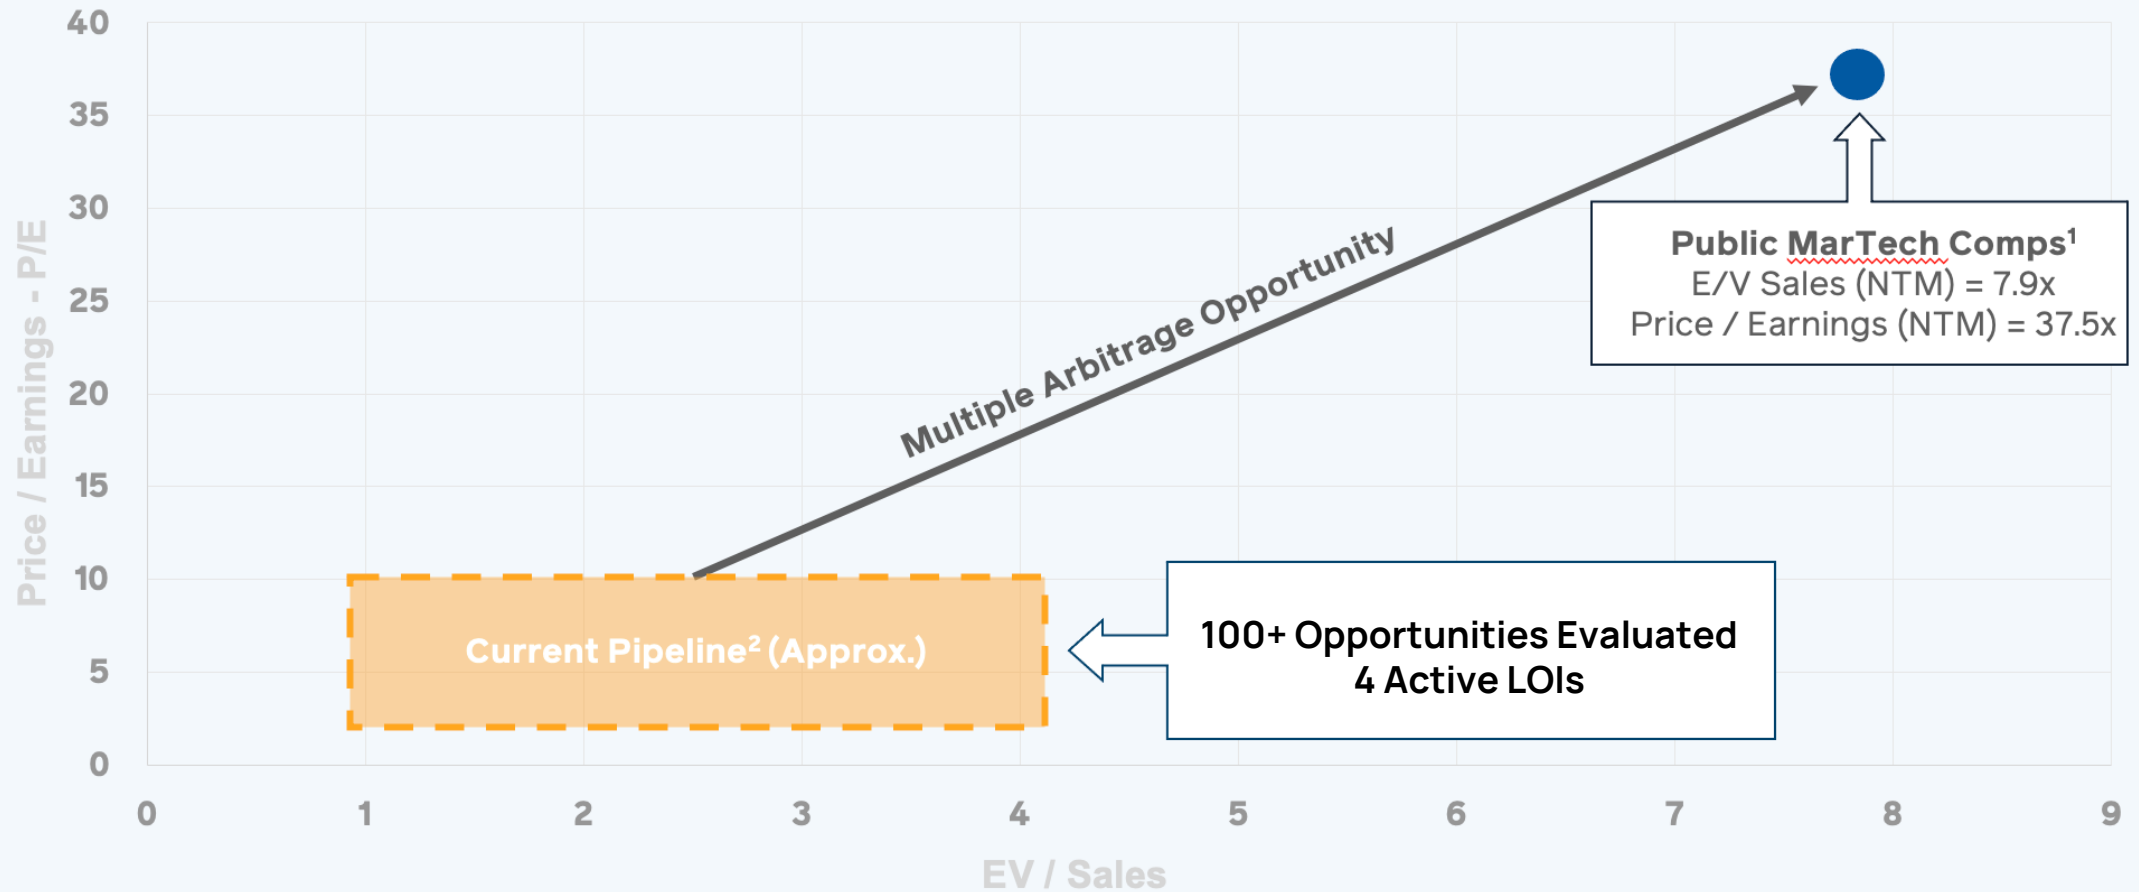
Price / Earnings - P/E

40
35
30
25
20
15
10
5
0

Multiple Arbitrage Opportunity

Public MarTech Comps$^1$
E/V Sales (NTM) = 7.9x
Price / Earnings (NTM) = 37.5x

Current Pipeline$^2$ (Approx.)

100+ Opportunities Evaluated
4 Active LOIs

0 1 2 3 4 5 6 7 8 9

EV / Sales